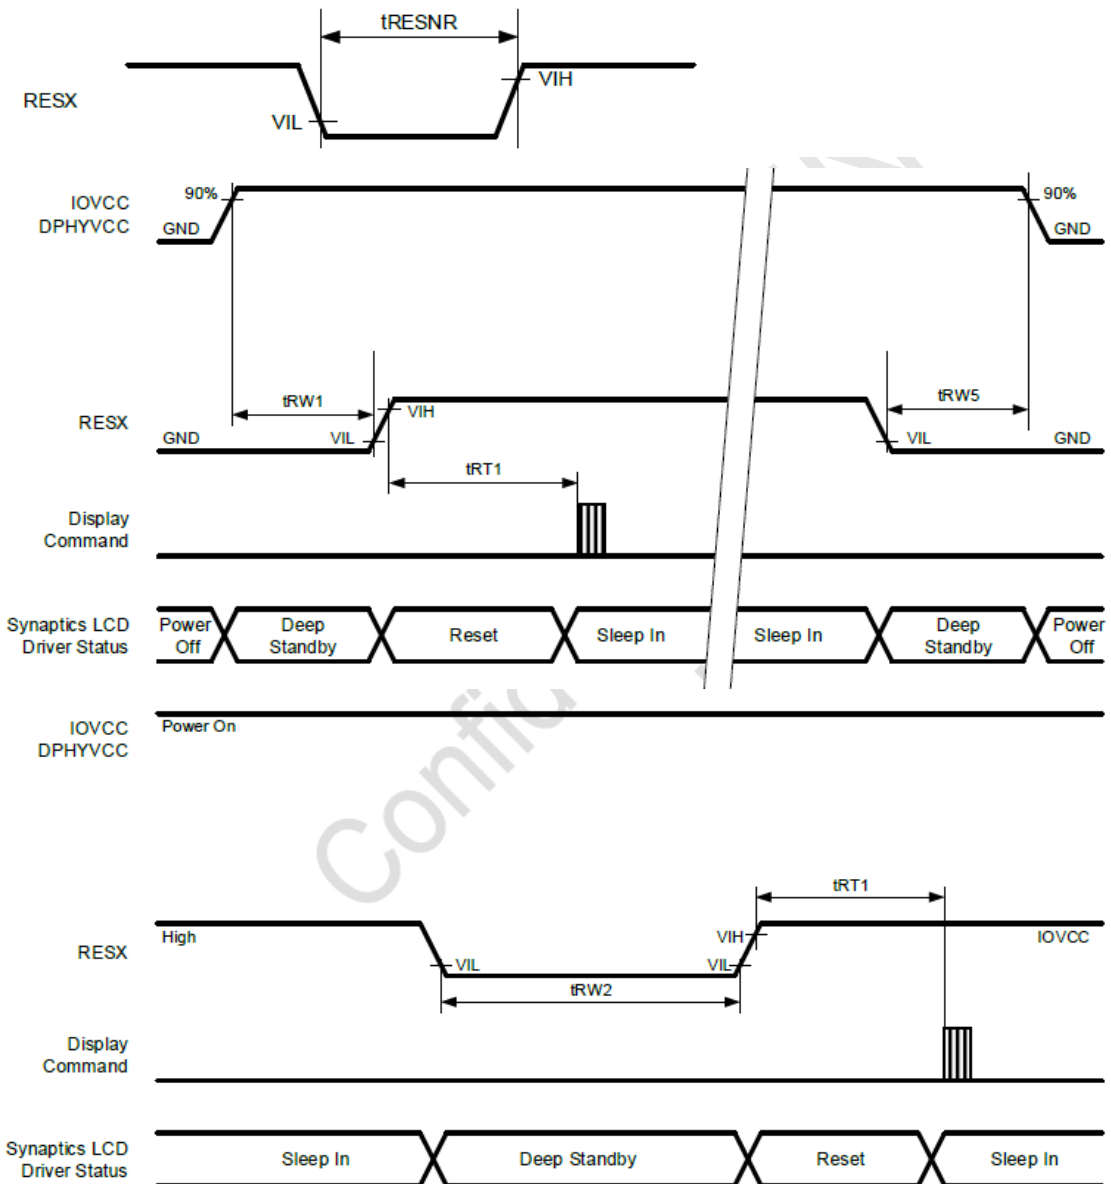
tRESNR

RESX

VIH

VIL

IOVCC
DPHYVCC

90%

GND

90%

GND

RESX

tRW1

VIH

GND

VIL

tRW5

VIL

GND

tRT1

Display
Command

Synaptics LCD
Driver Status

Power
Off

Deep
Standby

Reset

Sleep In

Sleep In

Deep
Standby

Power
Off

IOVCC
DPHYVCC

Power On

Confi

tRT1

RESX

High

VIH

IOVCC

VIL

VIL

tRW2

Display
Command

Synaptics LCD
Driver Status

Sleep In

Deep Standby

Reset

Sleep In